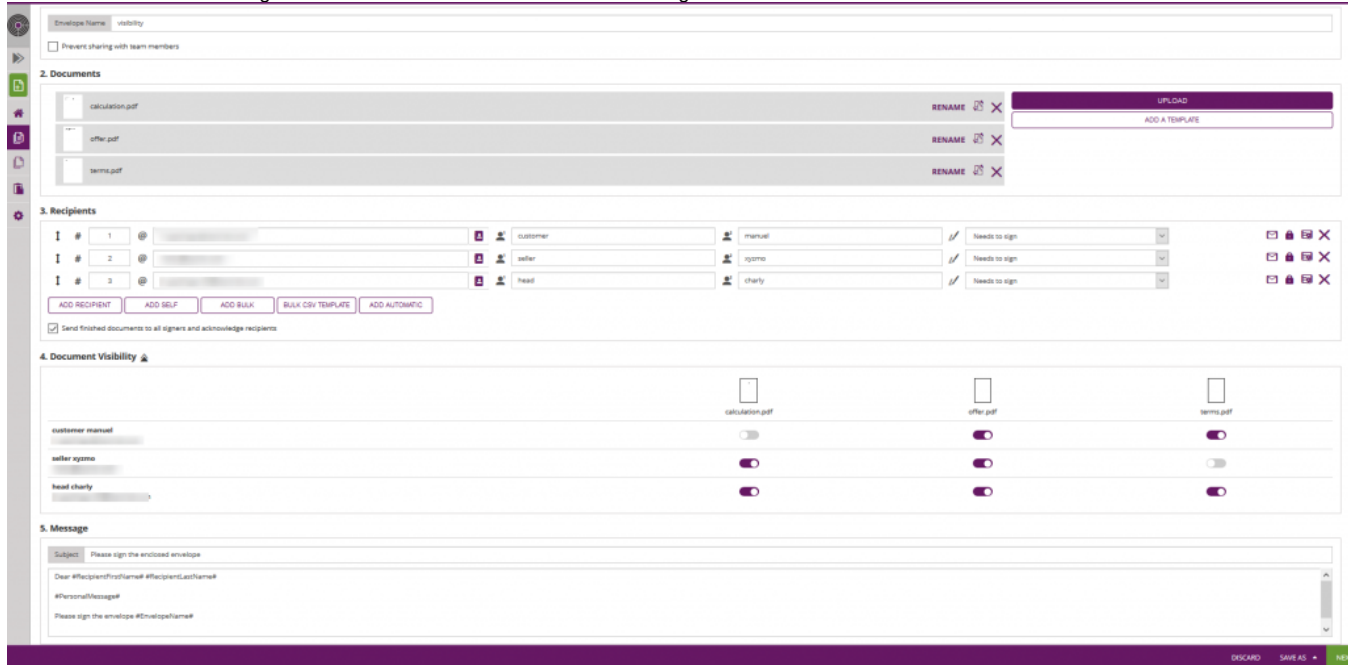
Envelope Name visibility

Prevent sharing with team members

2. Documents

calculation.pdf RENAME

offer.pdf RENAME

terms.pdf RENAME

UPLOAD

ADD A TEMPLATE

3. Recipients

# 1 @ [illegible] customer manuel Needs to sign

# 2 @ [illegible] seller xyzmo Needs to sign

# 3 @ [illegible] head charly Needs to sign

ADD RECIPIENT ADD SELF ADD BULK BULK CSV TEMPLATE ADD AUTOMATIC

Send finished documents to all signers and acknowledge recipients

4. Document Visibility

| | calculation.pdf | offer.pdf | terms.pdf |
|---|---|---|---|
| customer manuel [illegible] | | | |
| seller xyzmo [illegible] | | | |
| head charly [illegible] | | | |

5. Message

Subject Please sign the enclosed envelope

Dear #RecipientFirstName# #RecipientLastName#

#PersonalMessage#

Please sign the envelope #EnvelopeName#

DISCARD SAVE AS NE